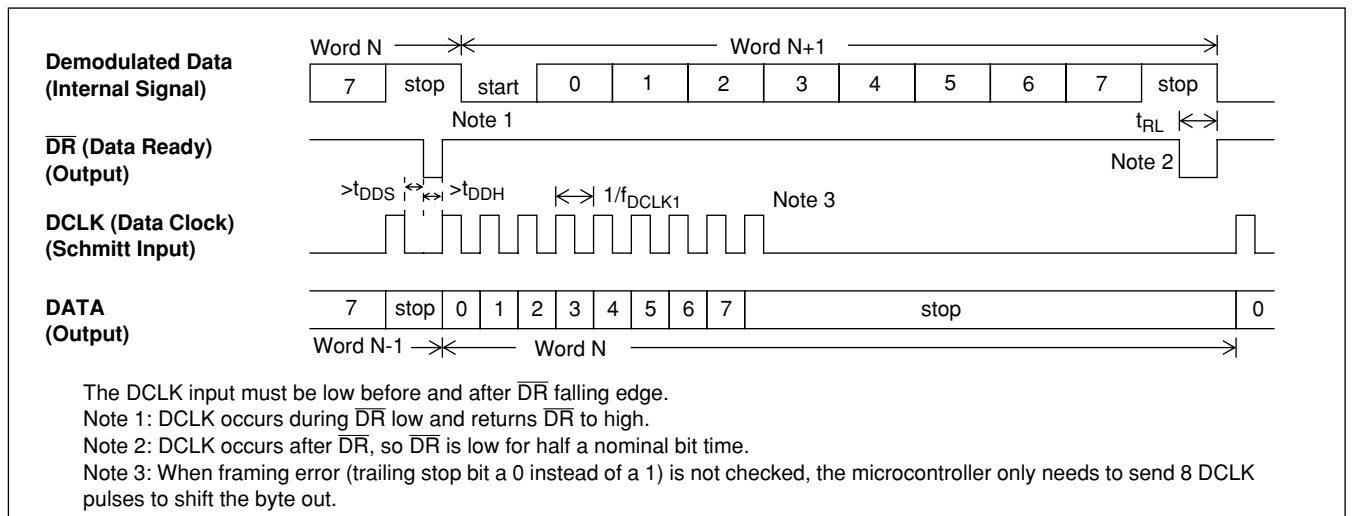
Demodulated Data
(Internal Signal)

Word N

Word N+1

| 7 | stop | start | 0 | 1 | 2 | 3 | 4 | 5 | 6 | 7 | stop |
|---|---|---|---|---|---|---|---|---|---|---|---|

Note 1

$t_{RL}$

$\overline{DR}$ (Data Ready)
(Output)

Note 2

$>t_{DDS}$ $>t_{DDH}$ $1/f_{DCLK1}$ Note 3

DCLK (Data Clock)
(Schmitt Input)

DATA
(Output)

| 7 | stop | 0 | 1 | 2 | 3 | 4 | 5 | 6 | 7 | stop | 0 |
|---|---|---|---|---|---|---|---|---|---|---|---|

Word N-1

Word N

The DCLK input must be low before and after $\overline{DR}$ falling edge.
Note 1: DCLK occurs during $\overline{DR}$ low and returns $\overline{DR}$ to high.
Note 2: DCLK occurs after $\overline{DR}$, so $\overline{DR}$ is low for half a nominal bit time.
Note 3: When framing error (trailing stop bit a 0 instead of a 1) is not checked, the microcontroller only needs to send 8 DCLK pulses to shift the byte out.